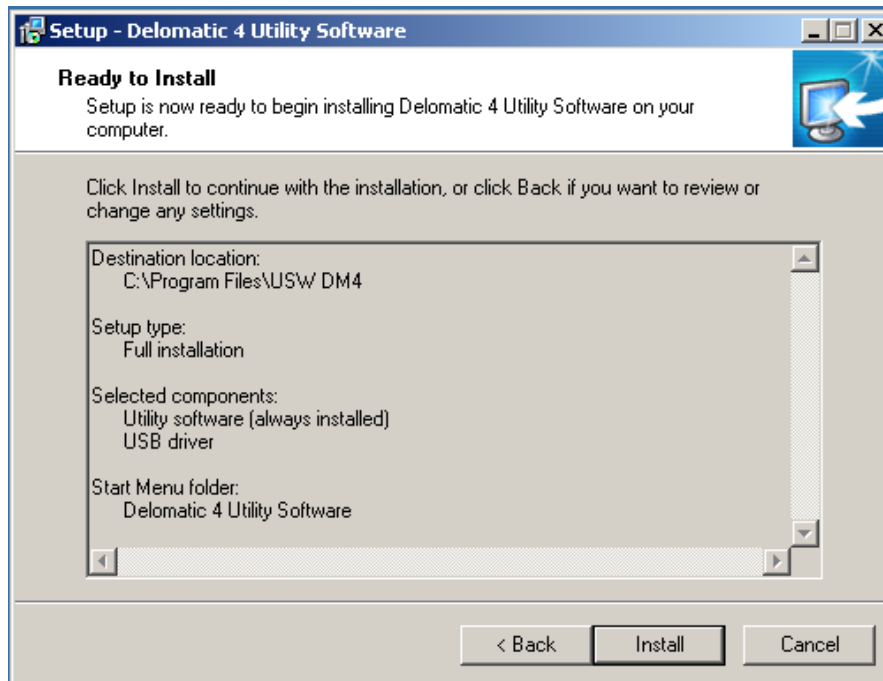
Setup - Delomatic 4 Utility Software

Ready to Install

Setup is now ready to begin installing Delomatic 4 Utility Software on your computer.

Click Install to continue with the installation, or click Back if you want to review or change any settings.

Destination location:
C:\Program Files\USW DM4

Setup type:
Full installation

Selected components:
Utility software (always installed)
USB driver

Start Menu folder:
Delomatic 4 Utility Software

< Back

Install

Cancel